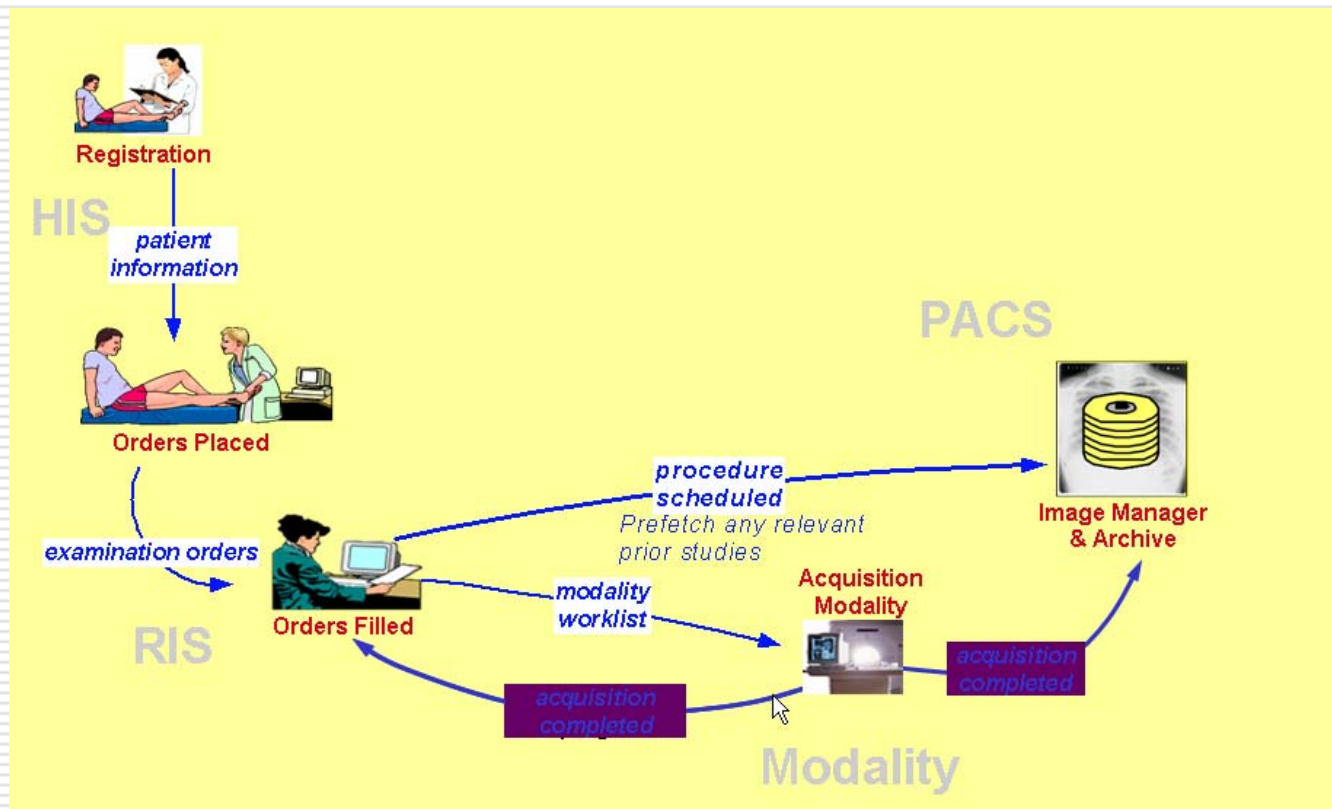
Registration

HIS

patient information

Orders Placed

examination orders

RIS

Orders Filled

procedure scheduled

Prefetch any relevant prior studies

PACS

Image Manager & Archive

modality worklist

Acquisition Modality

acquisition completed

acquisition completed

Modality